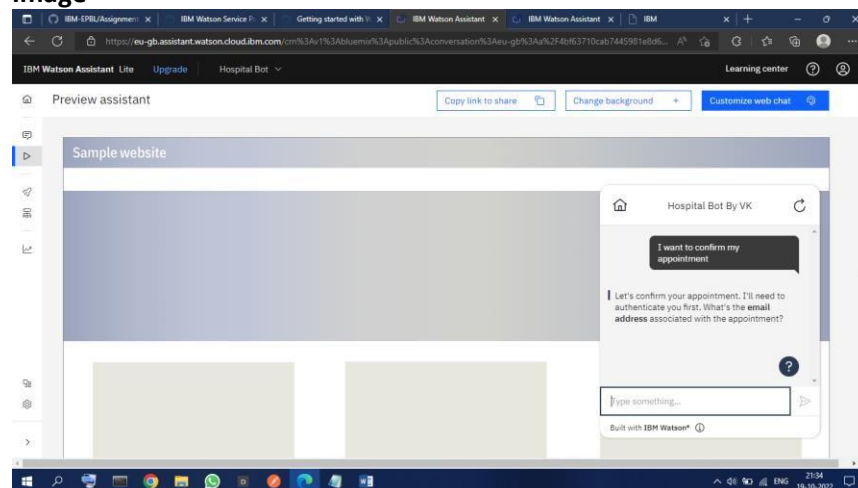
Image

IBM-EPBL/Assignment | IBM Watson Service P | Getting started with W | IBM Watson Assistant | IBM Watson Assistant | IBM

https://eu-gb.assistant.watson.cloud.ibm.com/crn%3Av1%3Abluemix%3Apublic%3Aconversation%3Aeu-gb%3Aa%2F4bf63710cab7445981e8d6...

IBM Watson Assistant Lite Upgrade Hospital Bot

Learning center

Preview assistant

Copy link to share

Change background +

Customize web chat

Sample website

Hospital Bot By VK

I want to confirm my appointment

Let's confirm your appointment. I'll need to authenticate you first. What's the **email address** associated with the appointment?

?

Type something...

Built with IBM Watson®

ENG 21:34 19-10-2022